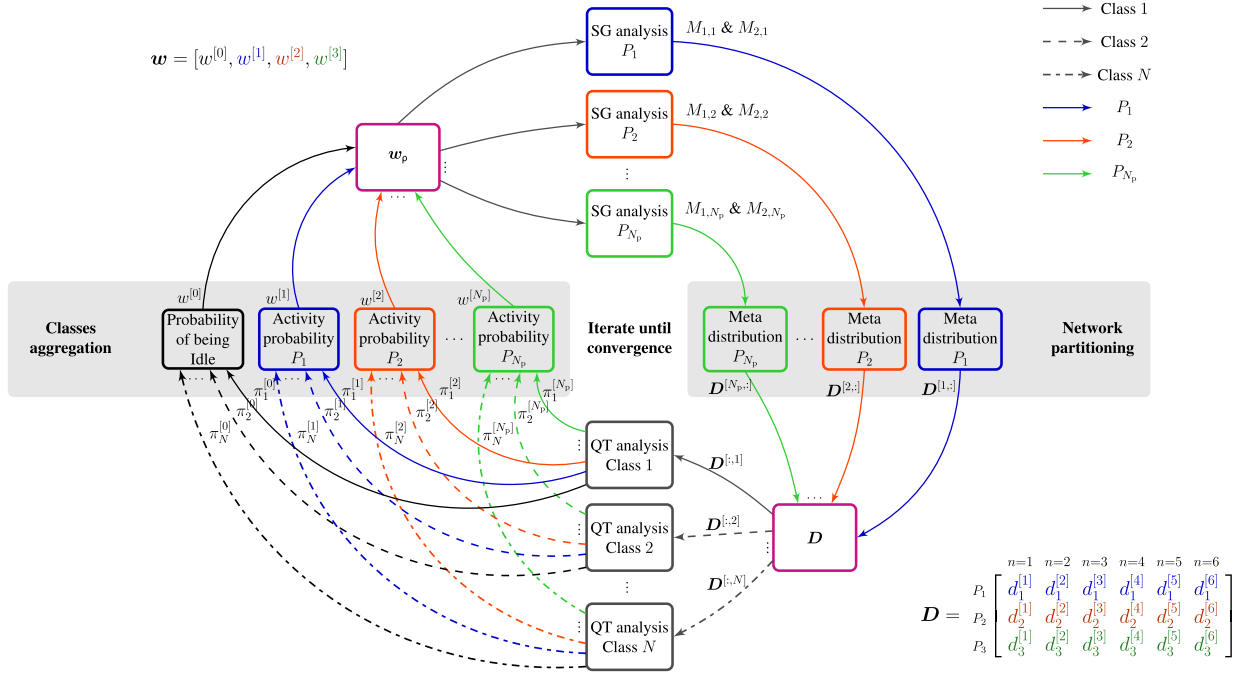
Class 1
Class 2
Class $N$
$P_1$
$P_2$
$P_{N_p}$

$\boldsymbol{w} = [w^{[0]}, w^{[1]}, w^{[2]}, w^{[3]}]$

SG analysis $P_1$
$M_{1,1}$ & $M_{2,1}$
SG analysis $P_2$
$M_{1,2}$ & $M_{2,2}$
SG analysis $P_{N_p}$
$M_{1,N_p}$ & $M_{2,N_p}$

$\boldsymbol{w}_p$

Classes aggregation
$w^{[0]}$ Probability of being Idle
$w^{[1]}$ Activity probability $P_1$
$w^{[2]}$ Activity probability $P_2$
$w^{[N_p]}$ Activity probability $P_{N_p}$

Iterate until convergence

Meta distribution $P_{N_p}$
Meta distribution $P_2$
Meta distribution $P_1$
Network partitioning

$\boldsymbol{D}^{[N_p,:]}$ $\boldsymbol{D}^{[2,:]}$ $\boldsymbol{D}^{[1,:]}$

$\pi_1^{[0]}$ $\pi_2^{[0]}$ $\pi_N^{[0]}$ $\pi_1^{[1]}$ $\pi_2^{[1]}$ $\pi_N^{[1]}$ $\pi_1^{[2]}$ $\pi_2^{[2]}$ $\pi_N^{[2]}$ $\pi_1^{[N_p]}$ $\pi_2^{[N_p]}$ $\pi_N^{[N_p]}$

QT analysis Class 1
QT analysis Class 2
QT analysis Class $N$

$\boldsymbol{D}^{[:,1]}$ $\boldsymbol{D}^{[:,2]}$ $\boldsymbol{D}^{[:,N]}$

$\boldsymbol{D}$

$\boldsymbol{D} = \begin{bmatrix} d_1^{[1]} & d_1^{[2]} & d_1^{[3]} & d_1^{[4]} & d_1^{[5]} & d_1^{[6]} \\ d_2^{[1]} & d_2^{[2]} & d_2^{[3]} & d_2^{[4]} & d_2^{[5]} & d_2^{[6]} \\ d_3^{[1]} & d_3^{[2]} & d_3^{[3]} & d_3^{[4]} & d_3^{[5]} & d_3^{[6]} \end{bmatrix}$
$n=1$ $n=2$ $n=3$ $n=4$ $n=5$ $n=6$
$P_1$ $P_2$ $P_3$